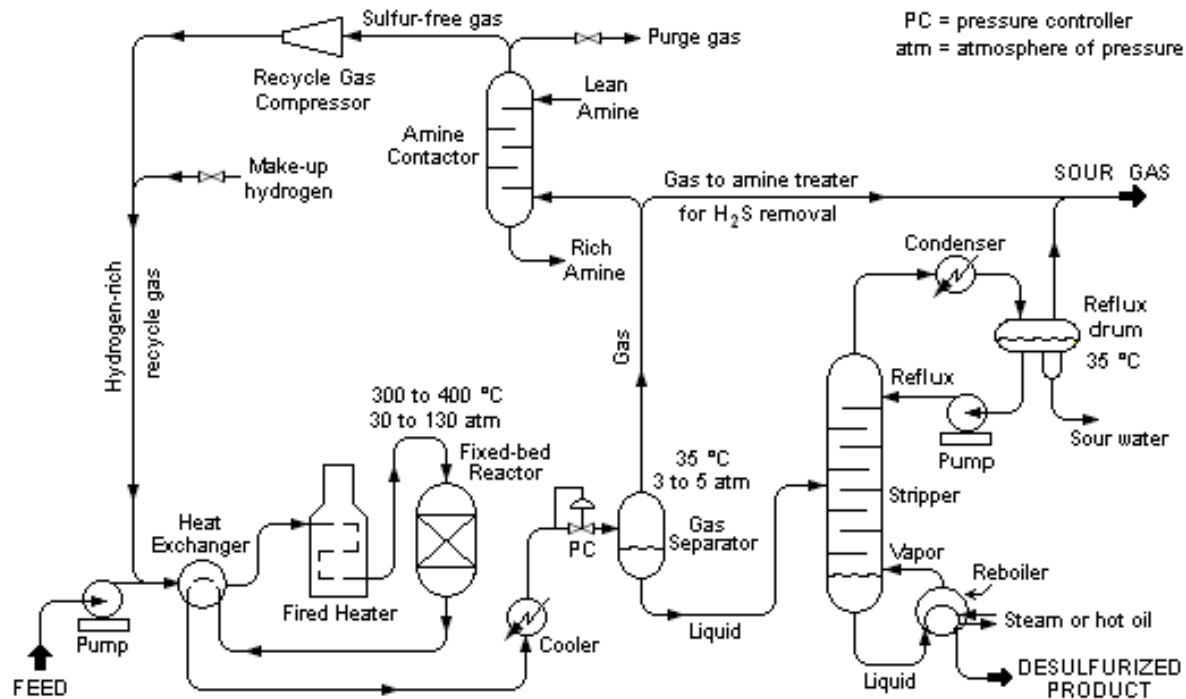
PC = pressure controller
atm = atmosphere of pressure

Sulfur-free gas
Purge gas
Recycle Gas Compressor
Lean Amine
Amine Contactor
Make-up hydrogen
Gas to amine treater for $H_2S$ removal
SOUR GAS
Rich Amine
Condenser
Hydrogen-rich recycle gas
Gas
Reflux drum
35 °C
Reflux
300 to 400 °C
30 to 130 atm
Pump
Sour water
Fixed-bed Reactor
35 °C
3 to 5 atm
Stripper
Heat Exchanger
PC
Gas Separator
Vapor
Reboiler
Fired Heater
Steam or hot oil
Pump
Cooler
Liquid
FEED
Liquid
DESULFURIZED PRODUCT